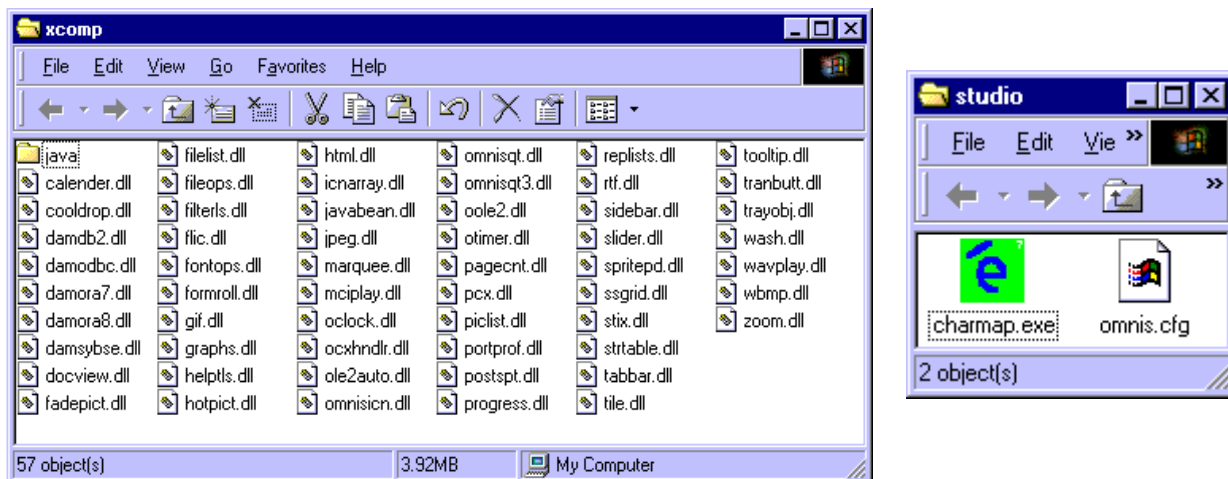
xcomp

File Edit View Go Favorites Help

java
calender.dll
cooldrop.dll
damdb2.dll
damodbc.dll
damora7.dll
damora8.dll
damsybse.dll
docview.dll
fadepict.dll

filelist.dll
fileops.dll
filterls.dll
flic.dll
fontops.dll
formroll.dll
gif.dll
graphs.dll
helptls.dll
hotpict.dll

html.dll
icnarray.dll
javabean.dll
jpeg.dll
marquee.dll
mciplay.dll
oclock.dll
ocxhndlr.dll
ole2auto.dll
omnisicn.dll

omnisqt.dll
omnisqt3.dll
oole2.dll
otimer.dll
pagecnt.dll
pcx.dll
piclist.dll
portprof.dll
postspt.dll
progress.dll

replists.dll
rtf.dll
sidebar.dll
slider.dll
spritepd.dll
ssgrid.dll
stix.dll
strtable.dll
tabbar.dll
tile.dll

tooltip.dll
tranbutt.dll
trayobj.dll
wash.dll
wavplay.dll
wbmp.dll
zoom.dll

57 object(s) 3.92MB My Computer

studio

File Edit Vie »

»

charmap.exe
omnis.cfg

2 object(s)